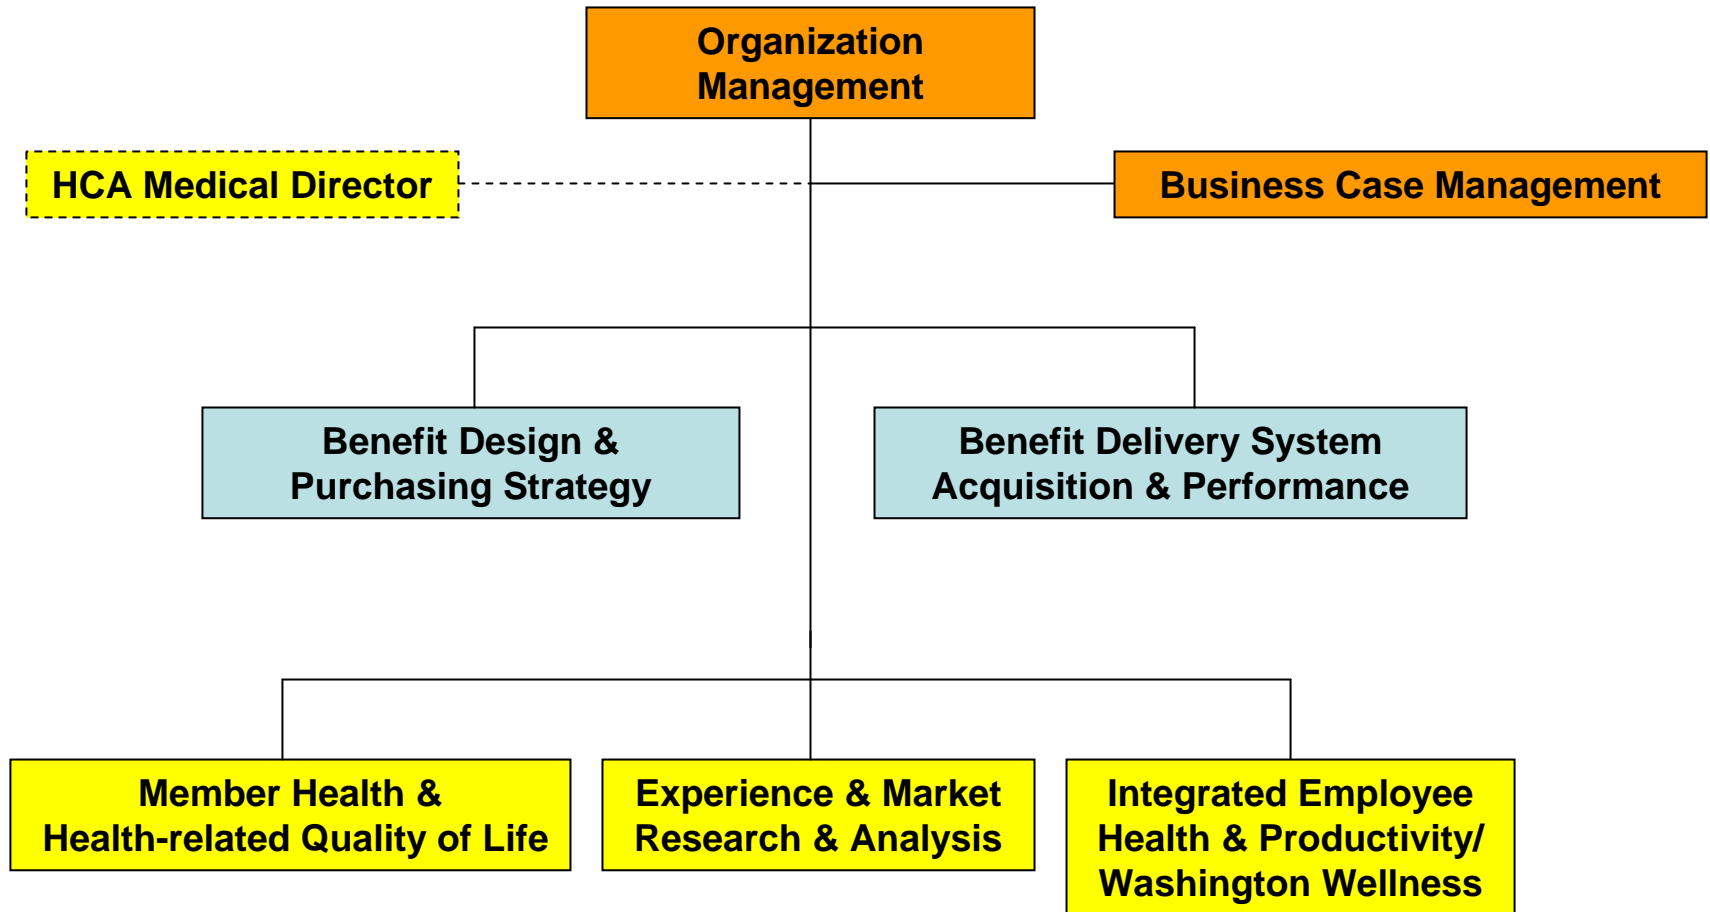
Organization Management

HCA Medical Director

Business Case Management

Benefit Design & Purchasing Strategy

Benefit Delivery System Acquisition & Performance

Member Health & Health-related Quality of Life

Experience & Market Research & Analysis

Integrated Employee Health & Productivity/ Washington Wellness